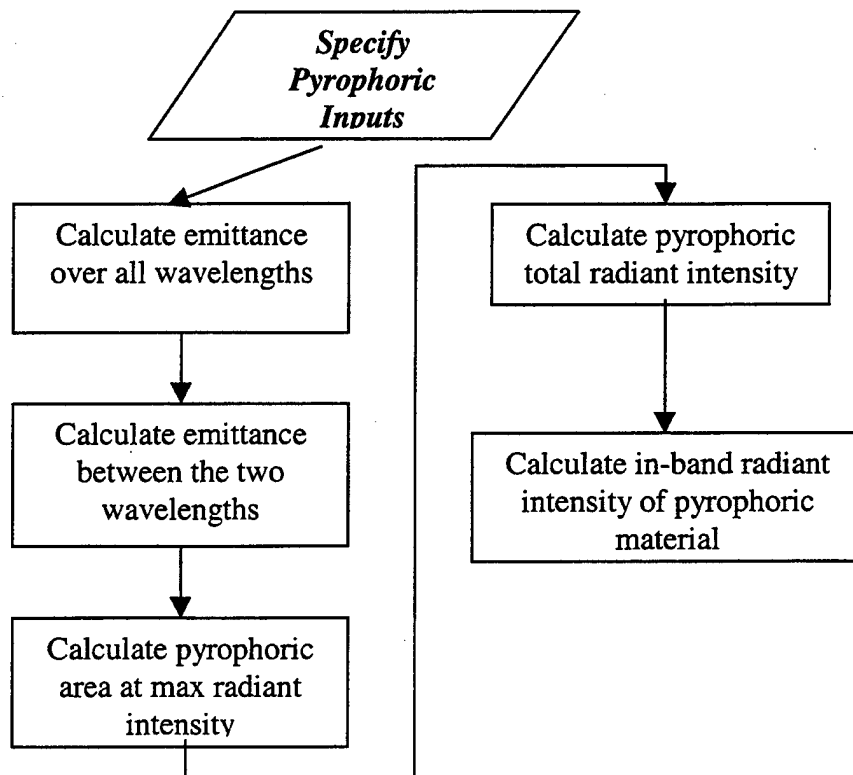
Specify Pyrophoric Inputs

Calculate emittance over all wavelengths

Calculate emittance between the two wavelengths

Calculate pyrophoric area at max radiant intensity

Calculate pyrophoric total radiant intensity

Calculate in-band radiant intensity of pyrophoric material